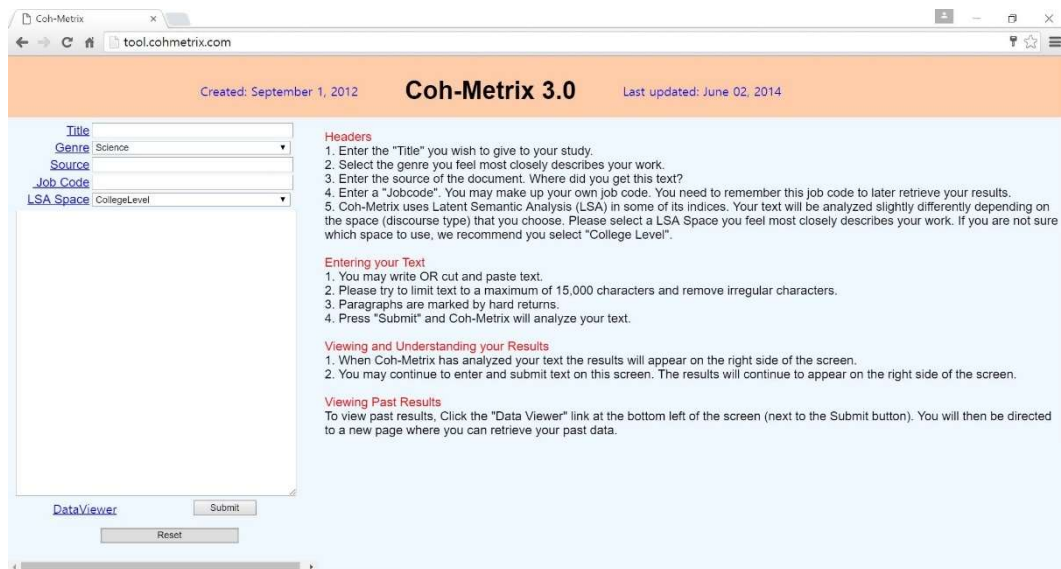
Coh-Metrix ×

tool.cohmetrix.com

Created: September 1, 2012 Coh-Metrix 3.0 Last updated: June 02, 2014

Title
Genre Science
Source
Job Code
LSA Space CollegeLevel

DataViewer Submit
Reset

Headers
1. Enter the "Title" you wish to give to your study.
2. Select the genre you feel most closely describes your work.
3. Enter the source of the document. Where did you get this text?
4. Enter a "Jobcode". You may make up your own job code. You need to remember this job code to later retrieve your results.
5. Coh-Metrix uses Latent Semantic Analysis (LSA) in some of its indices. Your text will be analyzed slightly differently depending on the space (discourse type) that you choose. Please select a LSA Space you feel most closely describes your work. If you are not sure which space to use, we recommend you select "College Level".

Entering your Text
1. You may write OR cut and paste text.
2. Please try to limit text to a maximum of 15,000 characters and remove irregular characters.
3. Paragraphs are marked by hard returns.
4. Press "Submit" and Coh-Metrix will analyze your text.

Viewing and Understanding your Results
1. When Coh-Metrix has analyzed your text the results will appear on the right side of the screen.
2. You may continue to enter and submit text on this screen. The results will continue to appear on the right side of the screen.

Viewing Past Results
To view past results, Click the "Data Viewer" link at the bottom left of the screen (next to the Submit button). You will then be directed to a new page where you can retrieve your past data.